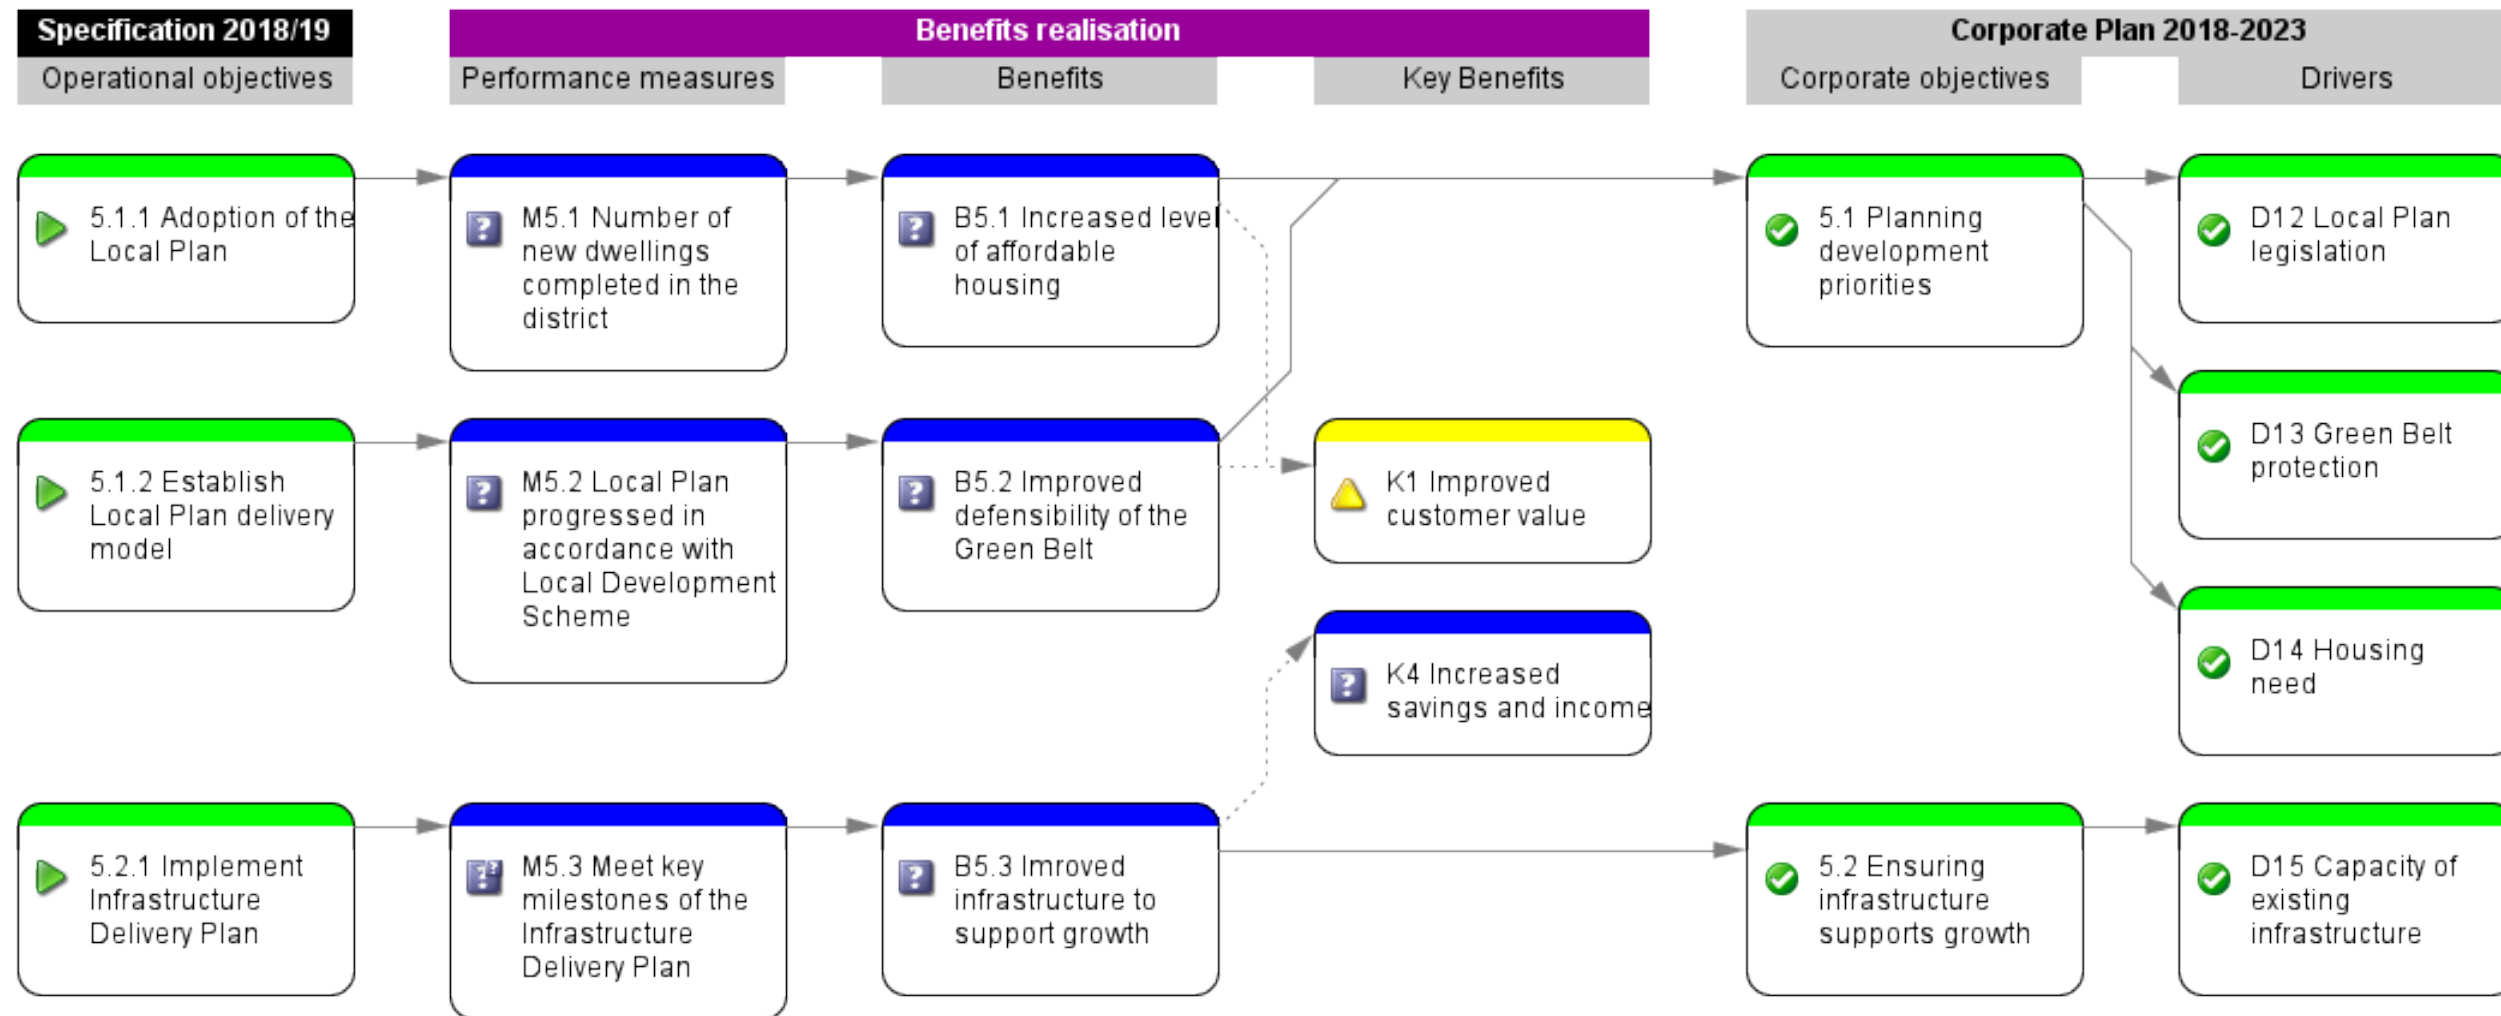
Specification 2018/19
Operational objectives

Benefits realisation
Performance measures
Benefits
Key Benefits

Corporate Plan 2018-2023
Corporate objectives
Drivers

5.1.1 Adoption of the Local Plan

M5.1 Number of new dwellings completed in the district

B5.1 Increased level of affordable housing

5.1 Planning development priorities

D12 Local Plan legislation

D13 Green Belt protection

5.1.2 Establish Local Plan delivery model

M5.2 Local Plan progressed in accordance with Local Development Scheme

B5.2 Improved defensibility of the Green Belt

K1 Improved customer value

D14 Housing need

K4 Increased savings and income

5.2.1 Implement Infrastructure Delivery Plan

M5.3 Meet key milestones of the Infrastructure Delivery Plan

B5.3 Imroved infrastructure to support growth

5.2 Ensuring infrastructure supports growth

D15 Capacity of existing infrastructure